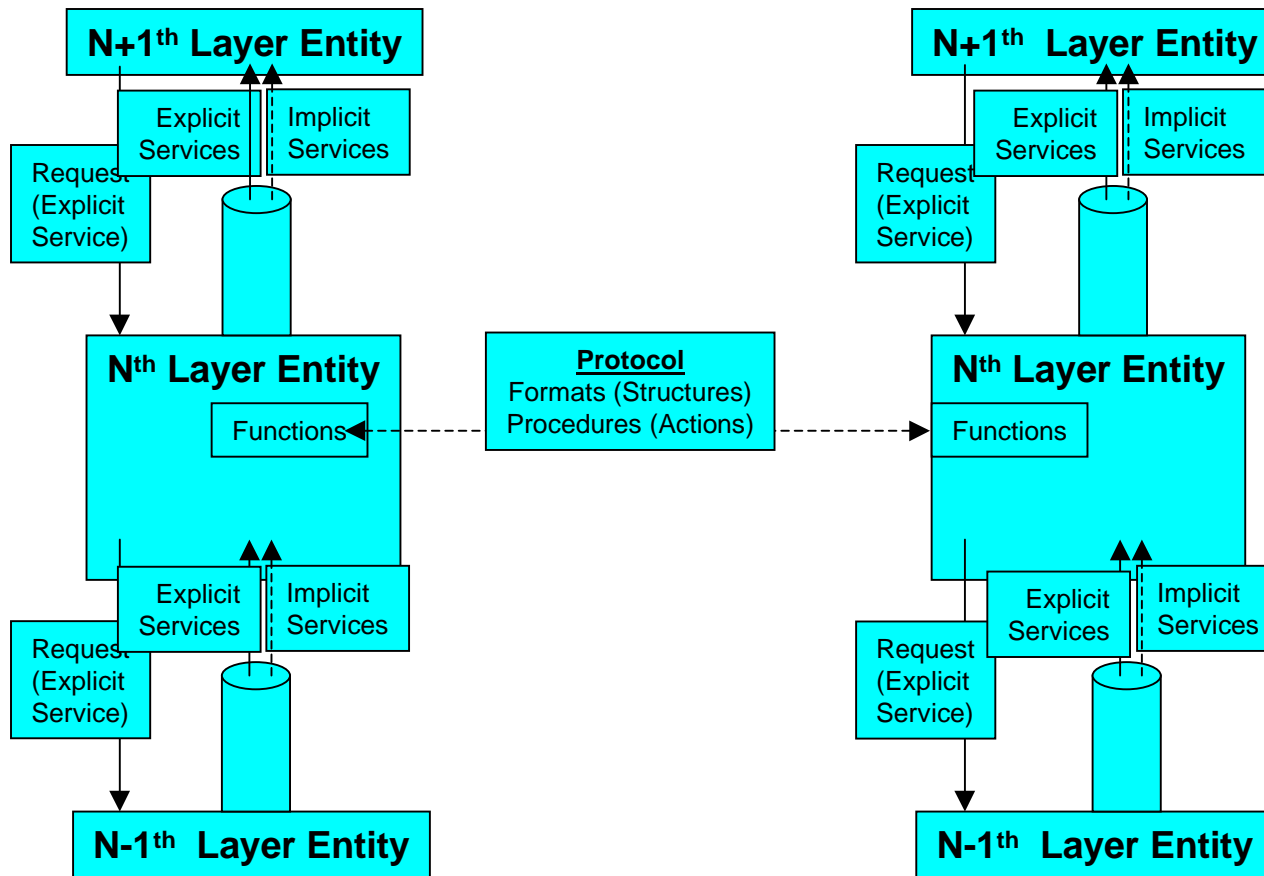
N+1$^{th}$ Layer Entity

Explicit Services

Implicit Services

Request (Explicit Service)

N$^{th}$ Layer Entity

Functions

Explicit Services

Implicit Services

Request (Explicit Service)

N-1$^{th}$ Layer Entity

**Protocol**
Formats (Structures)
Procedures (Actions)

N+1$^{th}$ Layer Entity

Explicit Services

Implicit Services

Request (Explicit Service)

N$^{th}$ Layer Entity

Functions

Explicit Services

Implicit Services

Request (Explicit Service)

N-1$^{th}$ Layer Entity